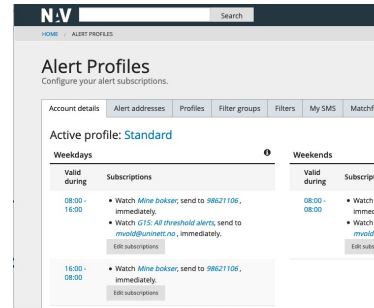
N:V Search

HOME / ALERT PROFILES

Alert Profiles
Configure your alert subscriptions.

Account details | Alert addresses | Profiles | Filter groups | Filters | My SMS | Matchf

Active profile: Standard

Weekdays

| Valid during | Subscriptions |
|---|---|
| 08:00 - 16:00 | • Watch *Mine bokser*, send to 98621106, immediately. • Watch *G15: All threshold alerts*, send to mvold@uninett.no, immediately. Edit subscriptions |
| 16:00 - 08:00 | • Watch *Mine bokser*, send to 98621106, immediately. Edit subscriptions |

Weekends

| Valid during | Subscripti |
|---|---|
| 08:00 - 08:00 | • Watch immed • Watch mvold Edit subs |